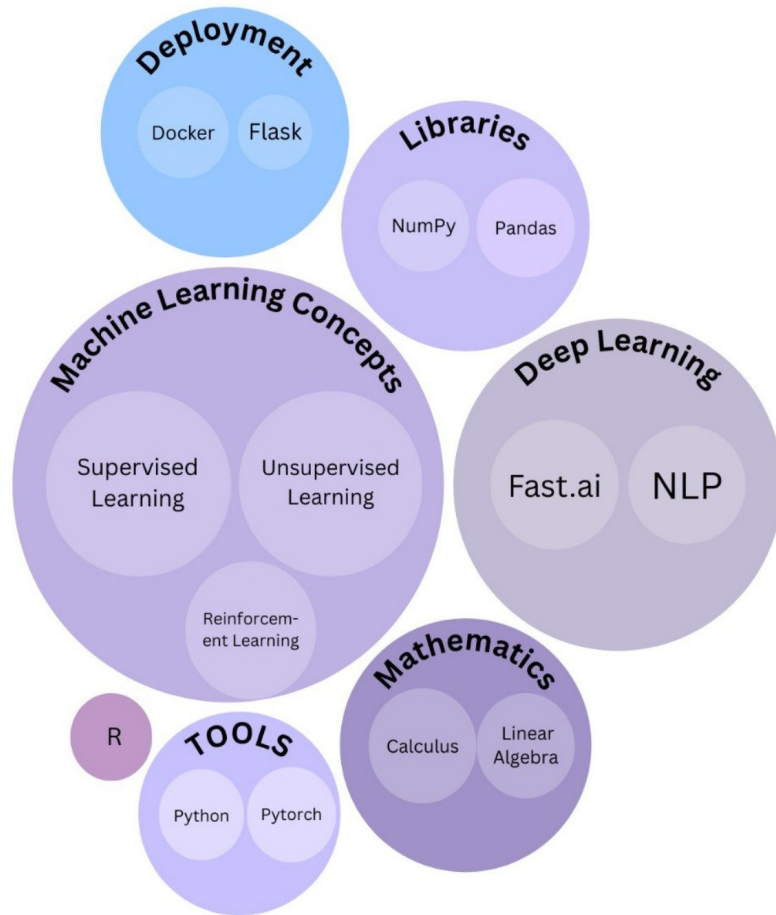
Deployment

Docker

Flask

Libraries

NumPy

Pandas

Machine Learning Concepts

Supervised Learning

Unsupervised Learning

Reinforcement Learning

Deep Learning

Fast.ai

NLP

Mathematics

Calculus

Linear Algebra

R

TOOLS

Python

Pytorch